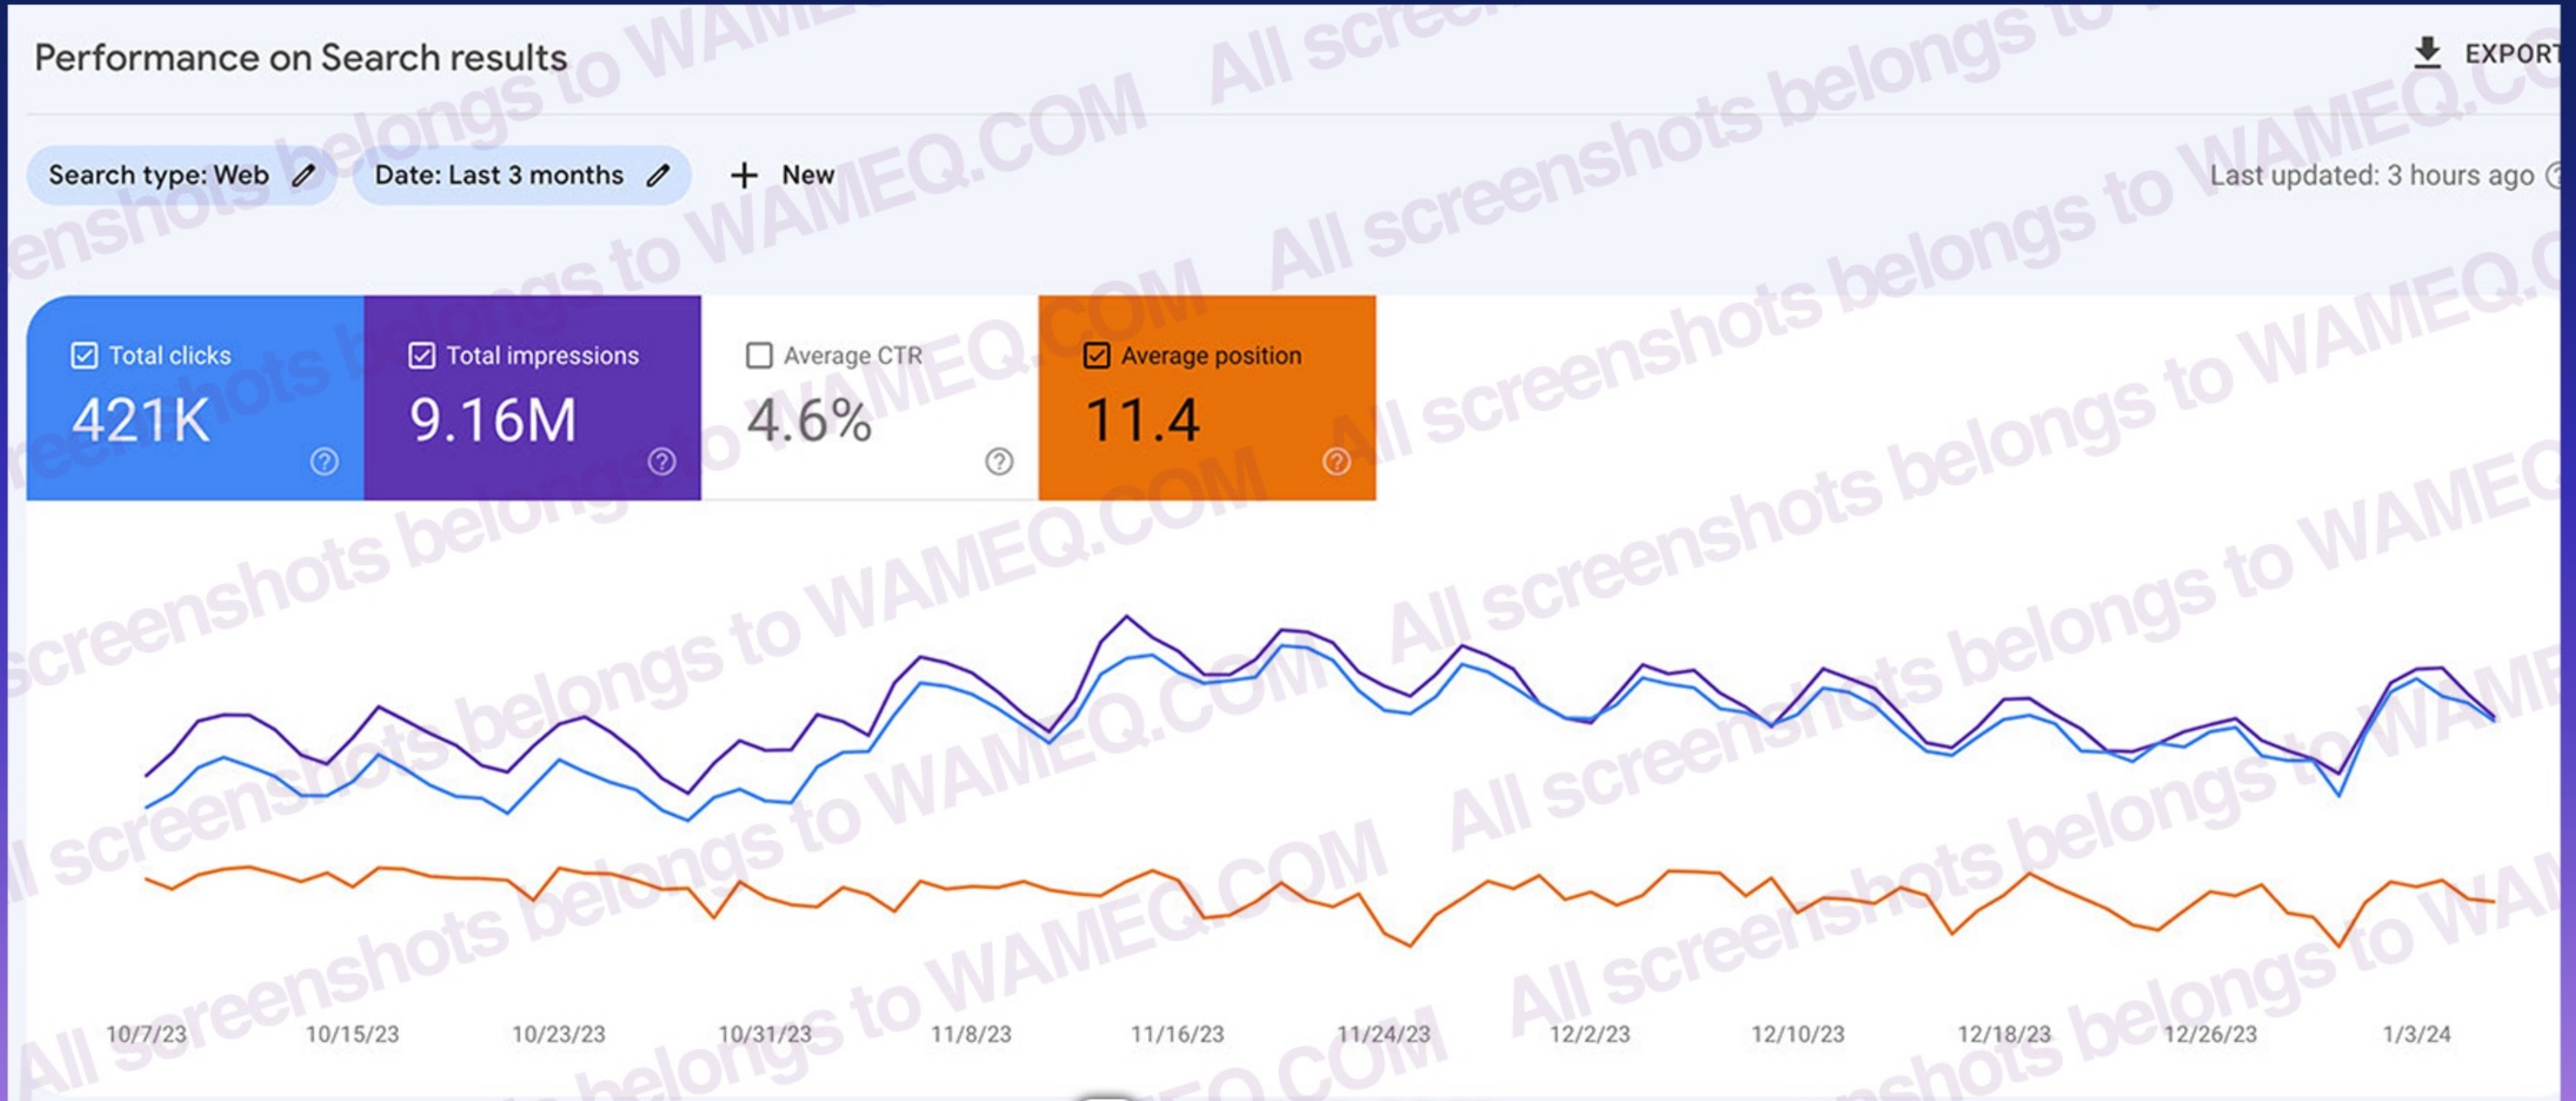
Performance on Search results

EXPORT

Search type: Web

Date: Last 3 months

+ New

Last updated: 3 hours ago

Total clicks
421K

Total impressions
9.16M

Average CTR
4.6%

Average position
11.4

10/7/23 10/15/23 10/23/23 10/31/23 11/8/23 11/16/23 11/24/23 12/2/23 12/10/23 12/18/23 12/26/23 1/3/24

All screenshots belongs to WAMEQ.COM